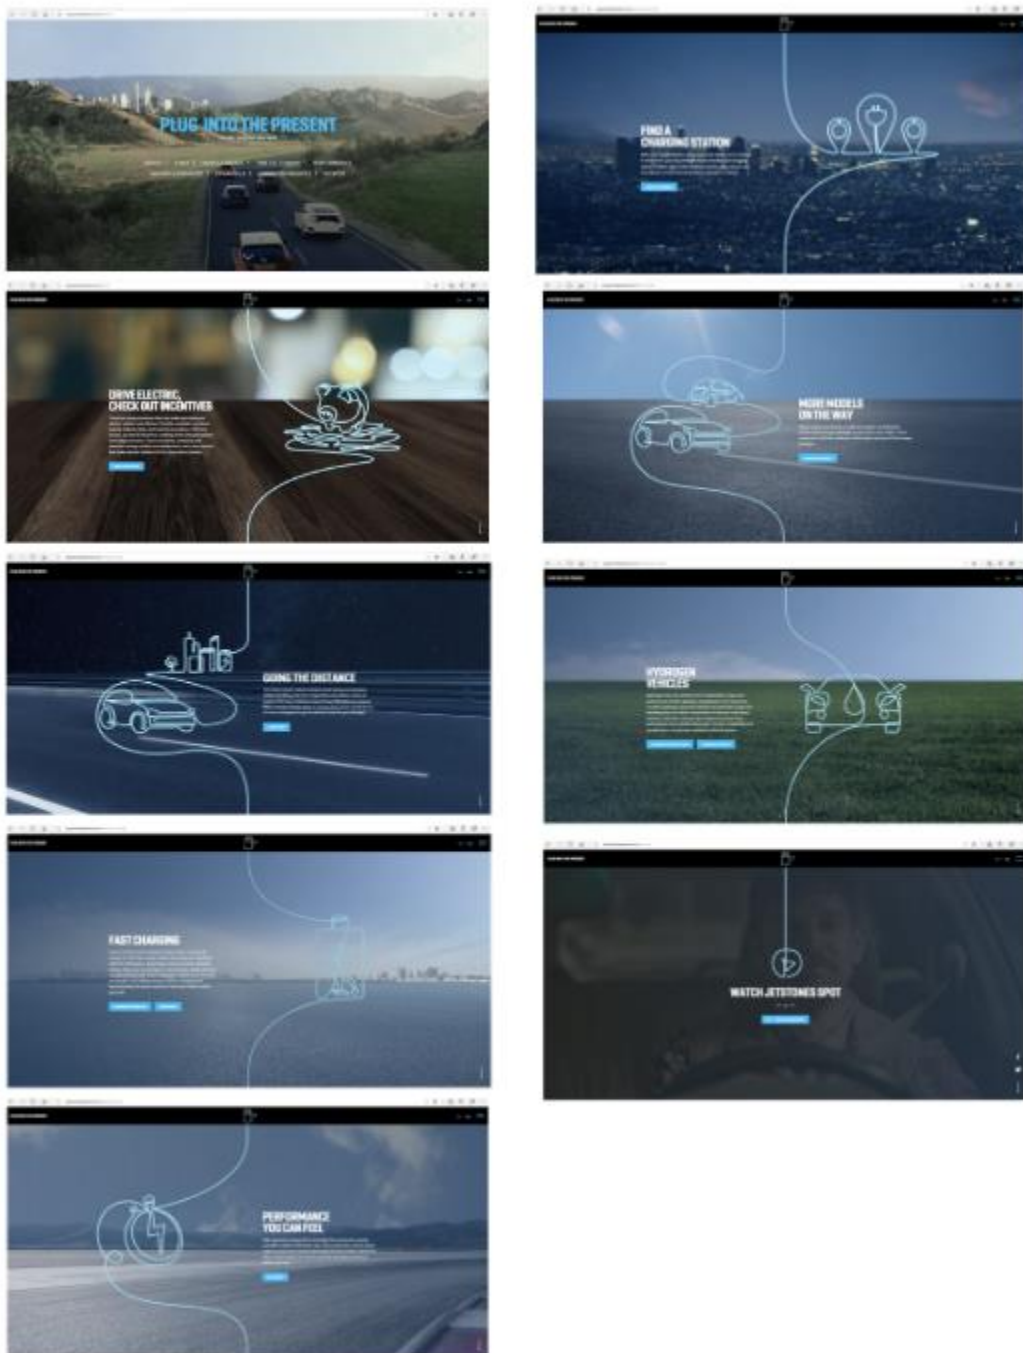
PLUG INTO THE PRESENT

FIND A CHARGING STATION

DRIVE ELECTRIC, CHECK OUT INCENTIVES

MORE MODELS ON THE WAY

GOING THE DISTANCE

HYDROGEN VEHICLES

FAST CHARGING

WATCH JETSTONES SPOT

PERFORMANCE YOU CAN FEEL